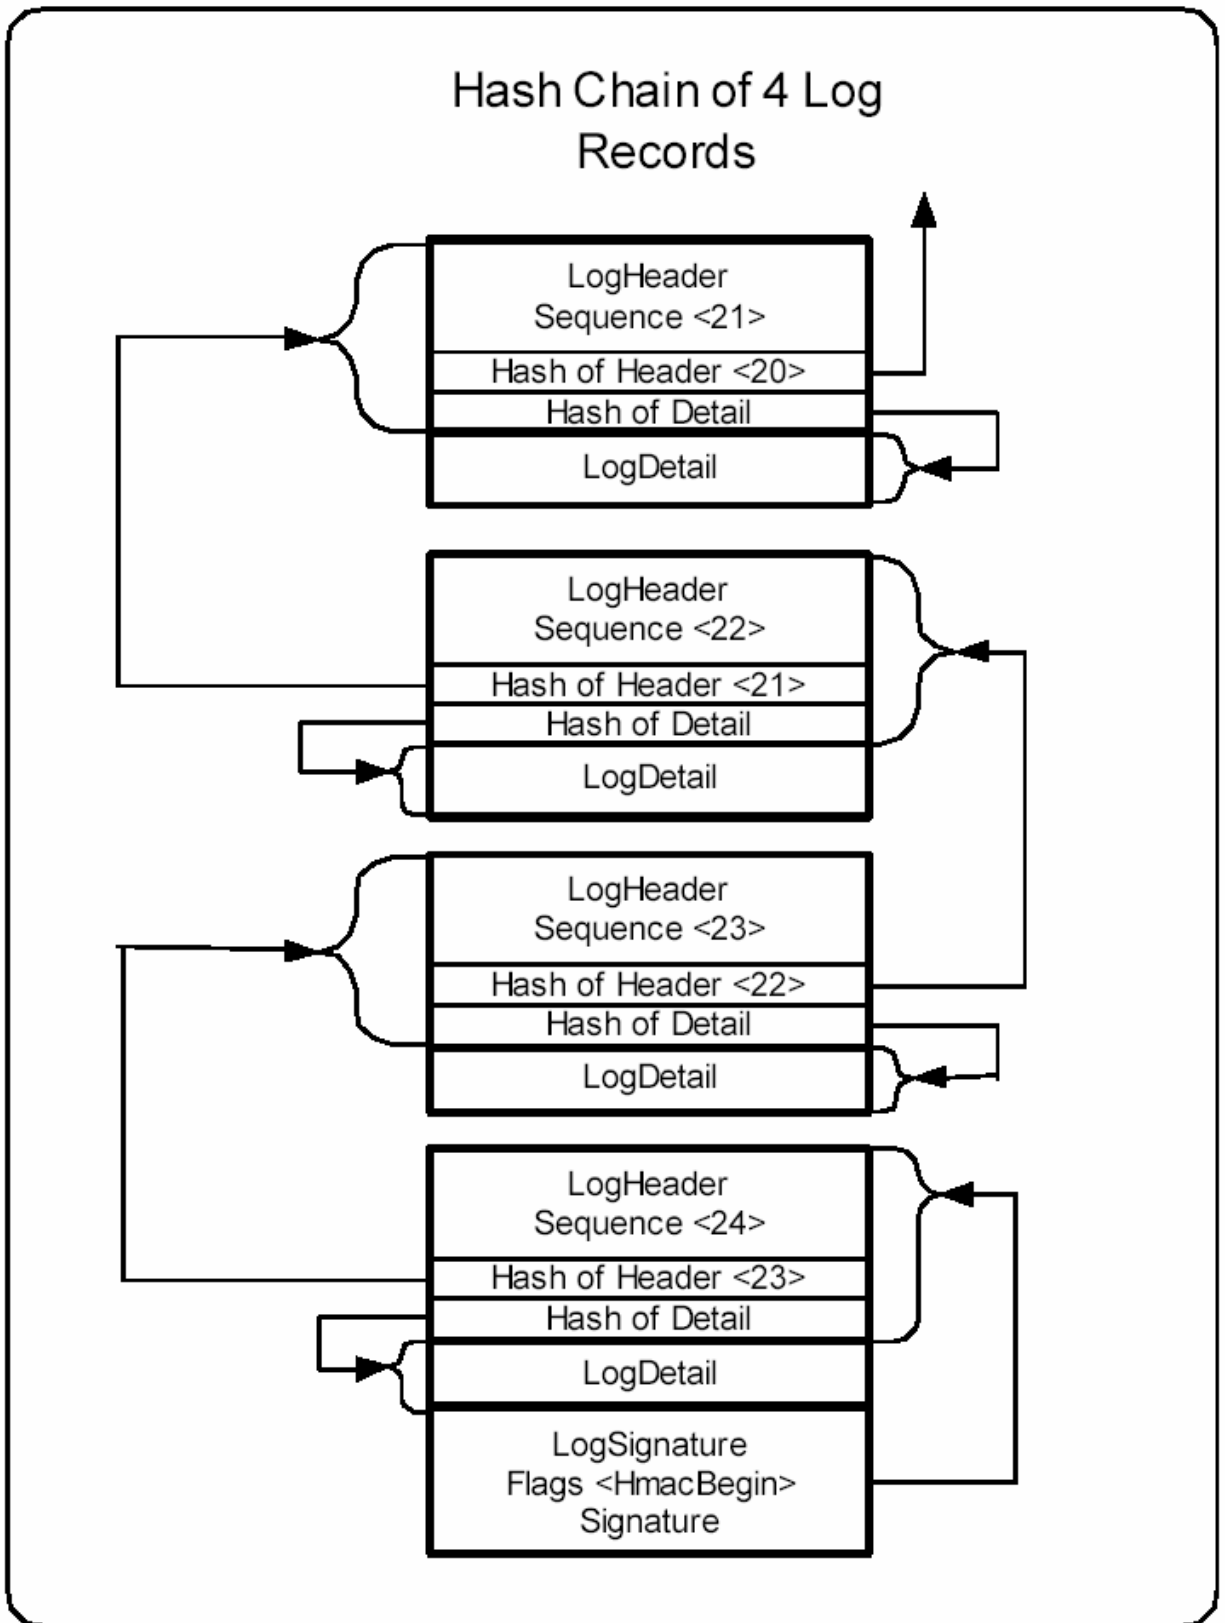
Hash Chain of 4 Log Records

LogHeader
Sequence <21>

Hash of Header <20>

Hash of Detail

LogDetail

LogHeader
Sequence <22>

Hash of Header <21>

Hash of Detail

LogDetail

LogHeader
Sequence <23>

Hash of Header <22>

Hash of Detail

LogDetail

LogHeader
Sequence <24>

Hash of Header <23>

Hash of Detail

LogDetail

LogSignature
Flags <HmacBegin>
Signature